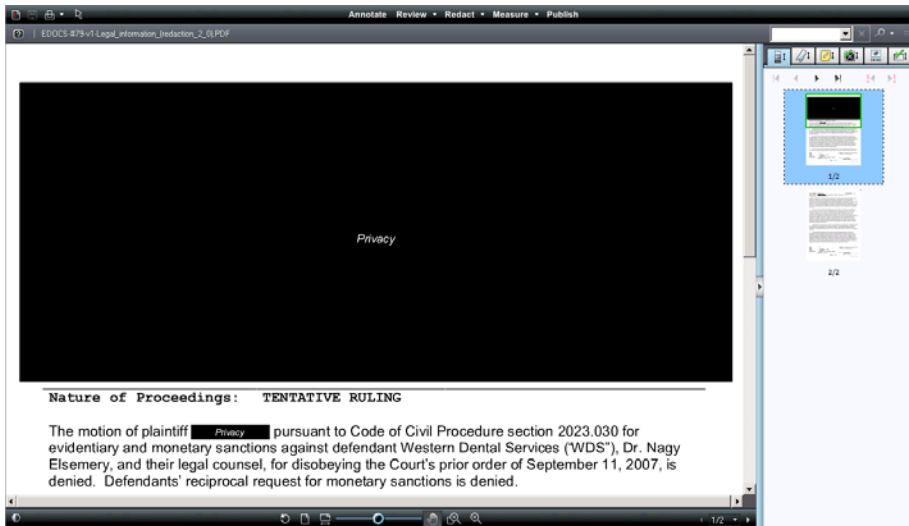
Annotate Review • Redact • Measure • Publish

EDOCS #79-v1-Legal_information_(redaction_2_0).PDF

Privacy

Nature of Proceedings: TENTATIVE RULING

The motion of plaintiff Privacy pursuant to Code of Civil Procedure section 2023.030 for evidentiary and monetary sanctions against defendant Western Dental Services ("WDS"), Dr. Nagy Elsemery, and their legal counsel, for disobeying the Court's prior order of September 11, 2007, is denied. Defendants' reciprocal request for monetary sanctions is denied.

1/2

2/2

1/2